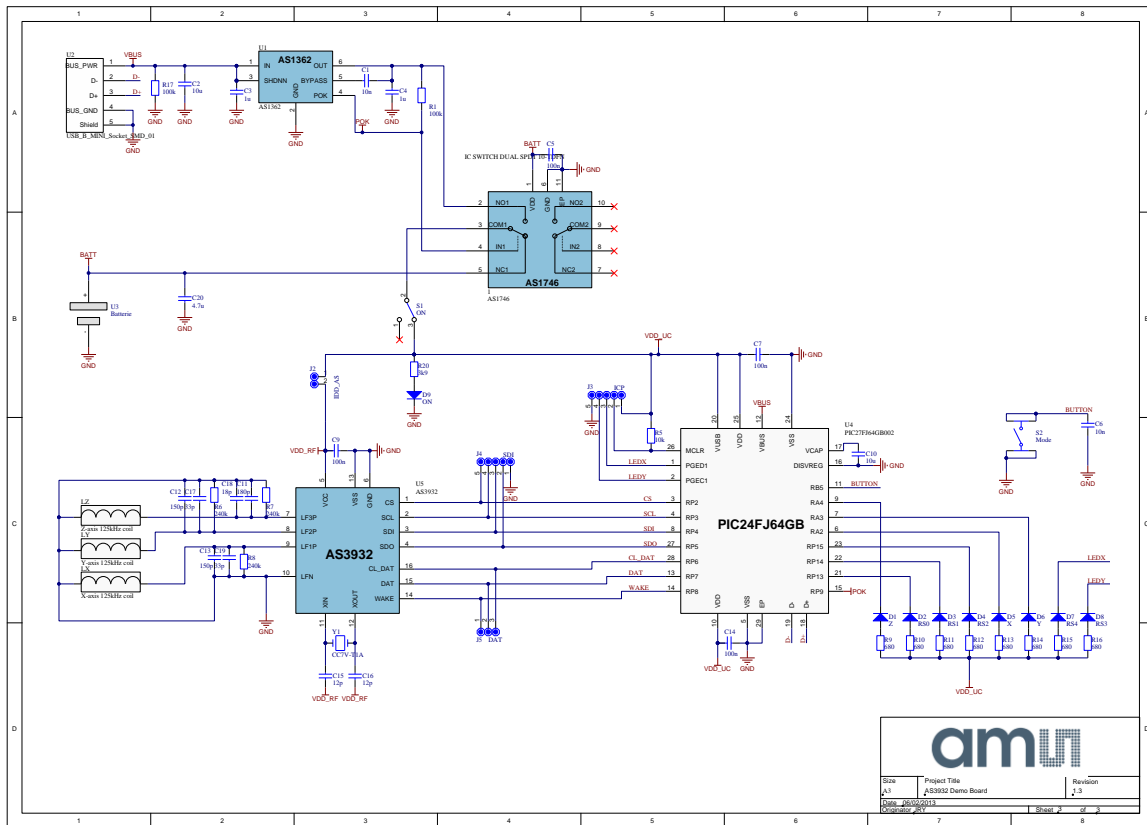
1 2 3 4 5 6 7 8

A

U2
BUS_PWR 1
D- 2
D+ 3
BUS_GND 4
Shield 5
USB_B_MINI_Socket_SMD_01

VBUS
D-
D+
R17 100k
C2 10u
GND GND GND
GND

U1
AS1362
IN 1
SHDNN 3
GND 2
OUT 6
BYPASS 5
POK 4
C3 1u
GND
AS1362
GND
C1 10n
C4 1u
POK
GND
R1 100k

BATT
C5 100n
GND
IC SWITCH DUAL SPDT 10-UFQFN
VDD 6
GND 11
EP
NO1 2
COM1 3
IN1 4
NC1 5
NO2 10
COM2 9
IN2 8
NC2 7
AS1746
1
AS1746

B

BATT
C20 4.7u
GND
U3 Batterie
GND
S1 ON
3 2 1

VDD_UC
C7 100n
GND

J2
R20 5k9
D9 ON
GND
B0_A5

J3 ICP
5 4 3 2 1
GND
R5 10k

VDD_RF
C9 100n
GND

U5 AS3932
VCC 5
VSS 13
GND 6
CS 1
SCL 2
SDI 3
SDO 4
CL_DAT 16
DAT 15
WAKE 14
LF3P 7
LF2P 8
LF1P 9
LFN 10
XIN 11
XOUT 12
AS3932

J4 SDI
GND

LZ Z-axis 125kHz coil
LY Y-axis 125kHz coil
LX X-axis 125kHz coil
C12 150p
C17 33p
R6 240k
C18 18p
C11 180p
R7 240k
C13 150p
C19 33p
R8 240k
GND

Y1 CC7V-T1A
C15 12p
C16 12p
VDD_RF VDD_RF

J5 DAT

U4 PIC27FJ64GB002
VUSB 20
VDD 25
VBUS 12
VSS 24
VBUS
MCLR 26
PGED1 1
PGEC1 2
RP2 3
RP3 4
RP4 8
RP5 27
RP6 28
RP7 13
RP8 14
VCAP 17
DISVREG 16
RB5 11
RA4 9
RA3 7
RA2 6
RP15 23
RP14 22
RP13 21
RP9 15
PIC24FJ64GB
VDD 10
VSS 5
EP 29
D- 19
D+ 18
C14 100n
VDD_UC GND
D- D+
C10 10u
GND
LEDX
LEDY
CS
SCL
SDI
SDO
CL_DAT
DAT
WAKE
BUTTON
POK

S2 Mode
BUTTON
C6 10n
GND GND

D1 Z
D2 RS0
D3 RS1
D4 RS2
D5 X
D6 Y
D7 RS4
D8 RS3
R9 680
R10 680
R11 680
R12 680
R13 680
R14 680
R15 680
R16 680
VDD_UC
LEDX
LEDY

C
D

Size A3
Project Title AS3932 Demo Board
Revision 1.3
Date 06/02/2013
Originator JRY
Sheet 2 of 3